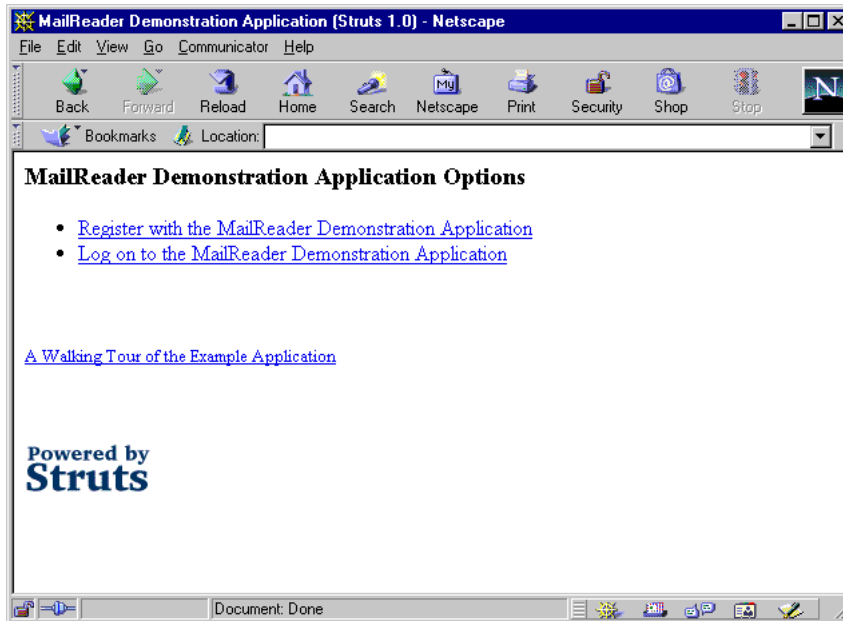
MailReader Demonstration Application (Struts 1.0) - Netscape

File Edit View Go Communicator Help

Back Forward Reload Home Search Netscape Print Security Shop Stop

Bookmarks Location:

MailReader Demonstration Application Options

- Register with the MailReader Demonstration Application
- Log on to the MailReader Demonstration Application

A Walking Tour of the Example Application

Powered by
Struts

Document: Done